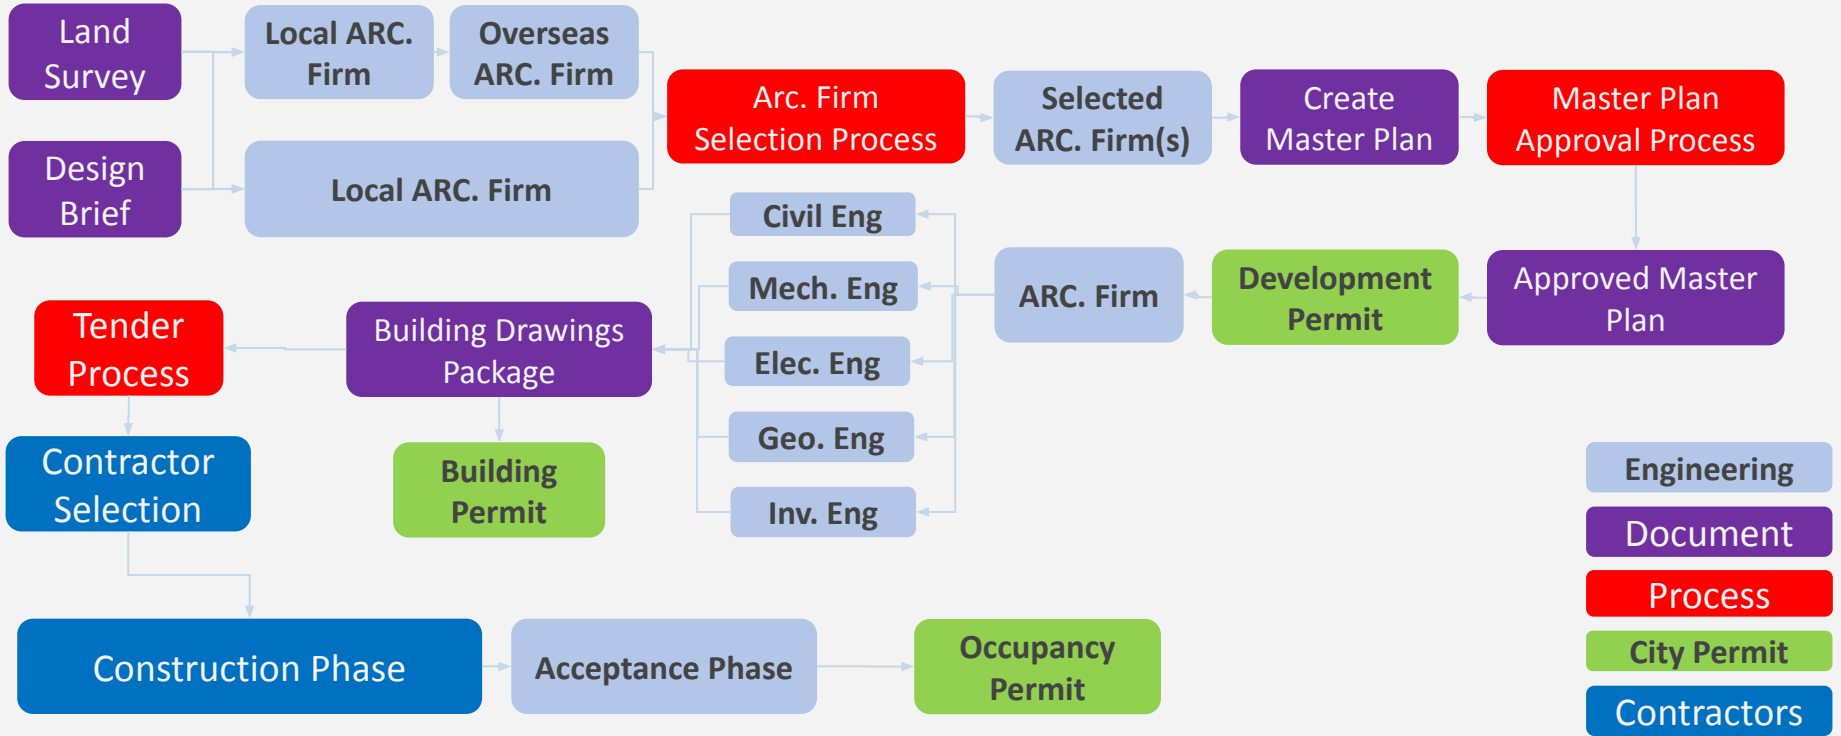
Land Survey

Design Brief

Local ARC. Firm

Overseas ARC. Firm

Local ARC. Firm

Arc. Firm Selection Process

Selected ARC. Firm(s)

Create Master Plan

Master Plan Approval Process

Approved Master Plan

Development Permit

ARC. Firm

Civil Eng

Mech. Eng

Elec. Eng

Geo. Eng

Inv. Eng

Building Drawings Package

Tender Process

Building Permit

Contractor Selection

Construction Phase

Acceptance Phase

Occupancy Permit

Engineering

Document

Process

City Permit

Contractors